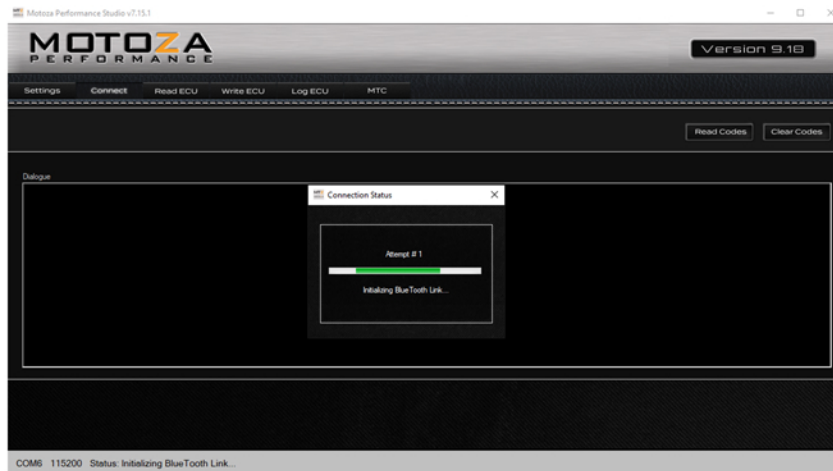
Motoza Performance Studio v7.15.1

MOTOZA
PERFORMANCE

Version 9.18

Settings
Connect
Read ECU
Write ECU
Log ECU
MTC

Read Codes
Clear Codes

Dialogue

Connection Status

Attempt # 1

Initializing BlueTooth Link...

COM6 115200 Status: Initializing BlueTooth Link...